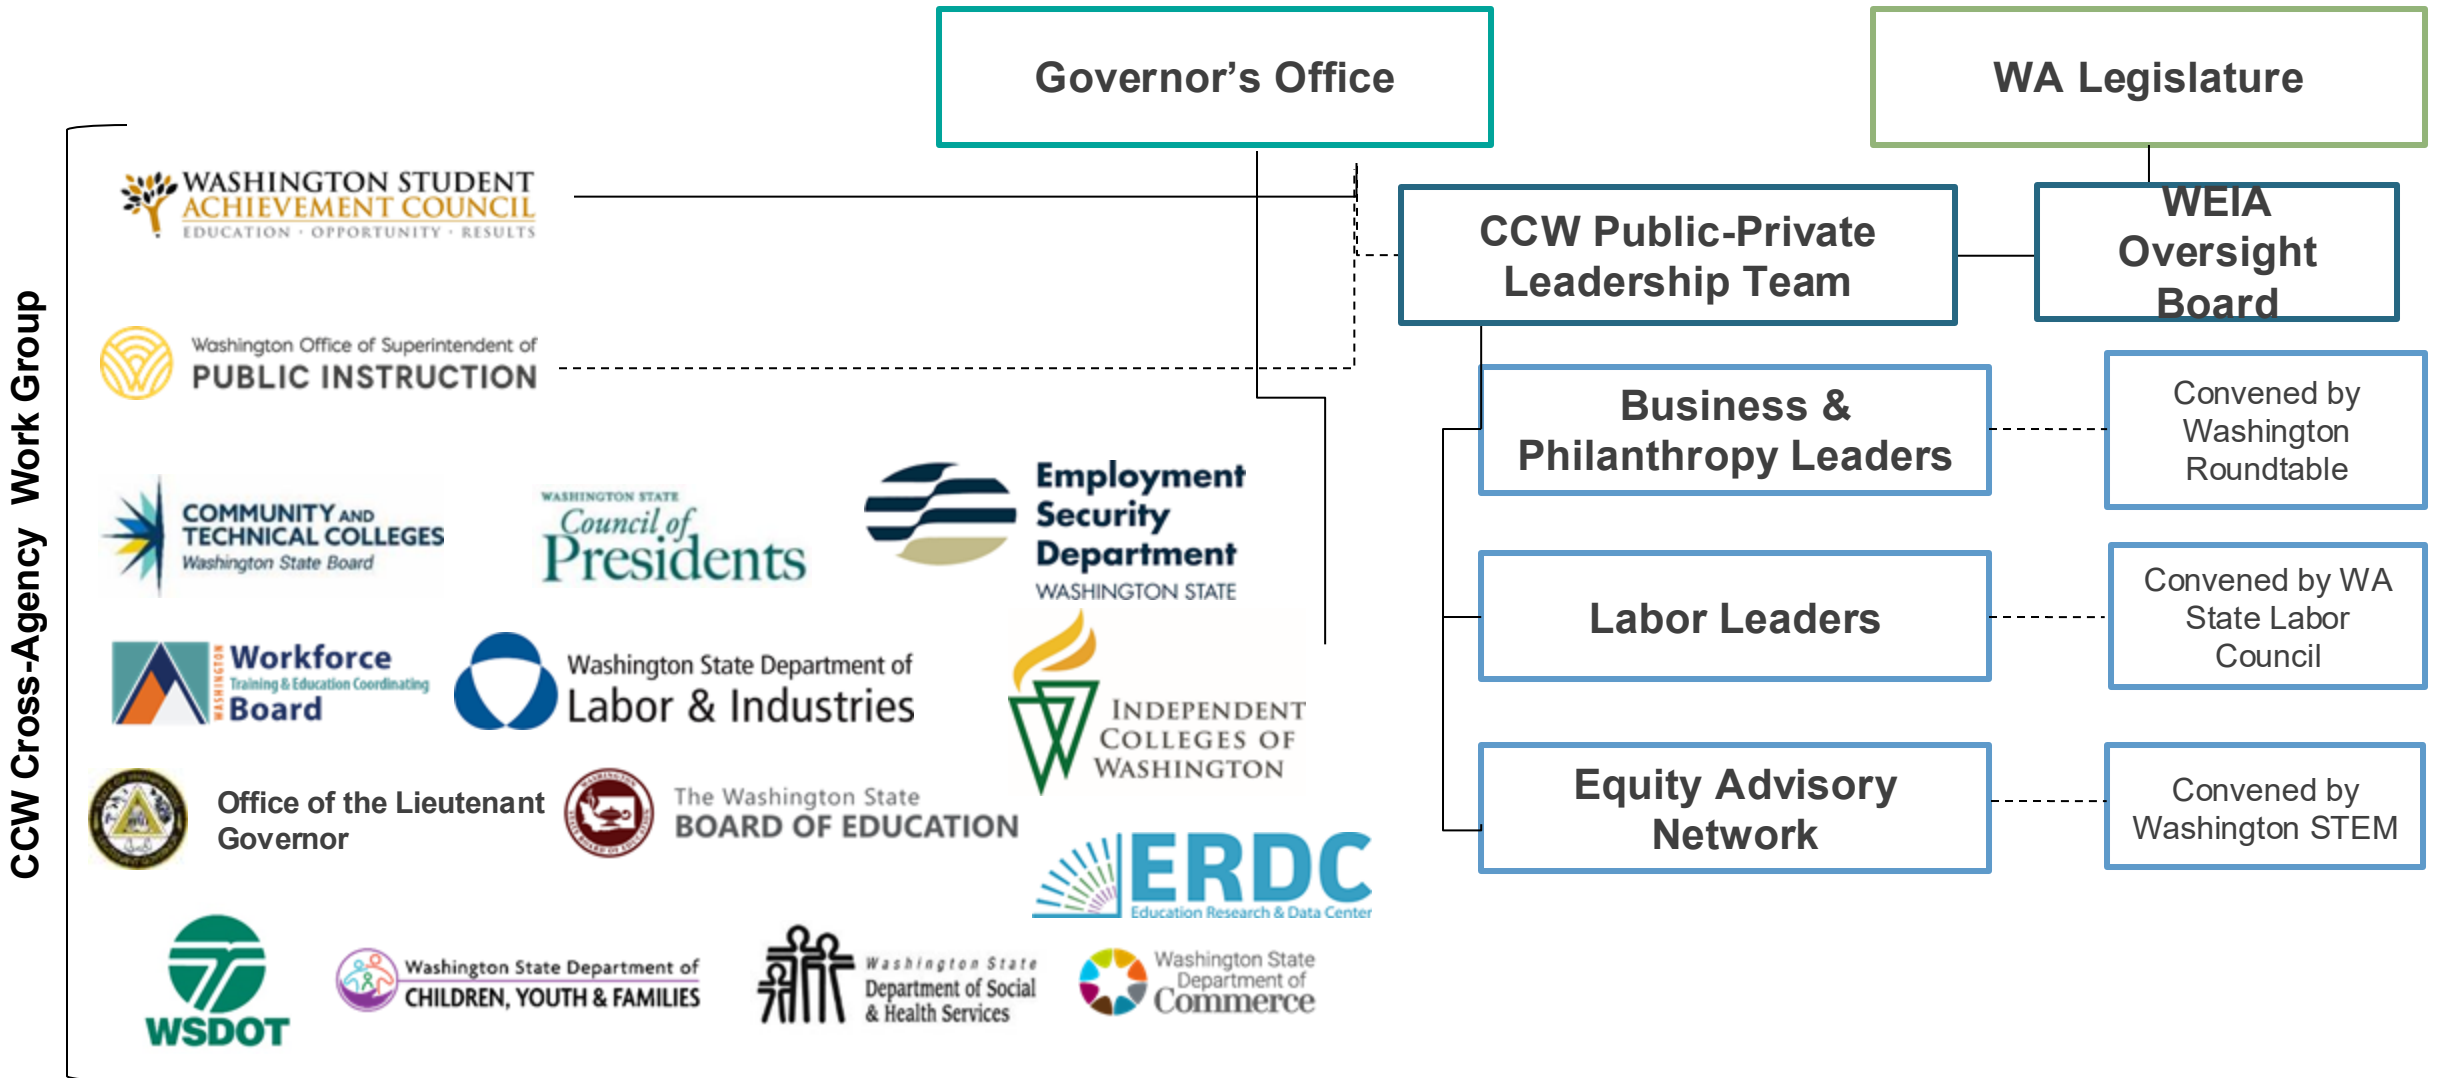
Governor's Office

WA Legislature

CCW Cross-Agency Work Group

WASHINGTON STUDENT ACHIEVEMENT COUNCIL
EDUCATION · OPPORTUNITY · RESULTS

Washington Office of Superintendent of PUBLIC INSTRUCTION

COMMUNITY AND TECHNICAL COLLEGES Washington State Board

WASHINGTON STATE Council of Presidents

Employment Security Department WASHINGTON STATE

WASHINGTON Workforce Training & Education Coordinating Board

Washington State Department of Labor & Industries

INDEPENDENT COLLEGES OF WASHINGTON

Office of the Lieutenant Governor

The Washington State BOARD OF EDUCATION

ERDC Education Research & Data Center

WSDOT

Washington State Department of CHILDREN, YOUTH & FAMILIES

Washington State Department of Social & Health Services

Washington State Department of Commerce

CCW Public-Private Leadership Team

WEIA Oversight Board

Business & Philanthropy Leaders

Convened by Washington Roundtable

Labor Leaders

Convened by WA State Labor Council

Equity Advisory Network

Convened by Washington STEM